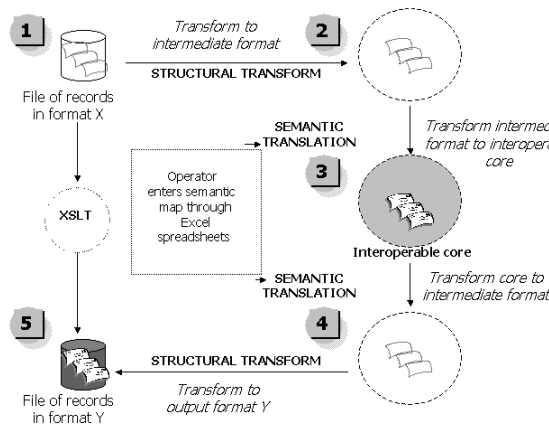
1

File of records in format X

Transform to intermediate format

STRUCTURAL TRANSFORM

2

Transform intermed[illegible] format to interopera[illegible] core

SEMANTIC TRANSLATION

3

Operator enters semantic map through Excel spreadsheets

XSLT

Interoperable core

Transform core to intermediate format

SEMANTIC TRANSLATION

5

4

STRUCTURAL TRANSFORM

File of records in format Y

Transform to output format Y